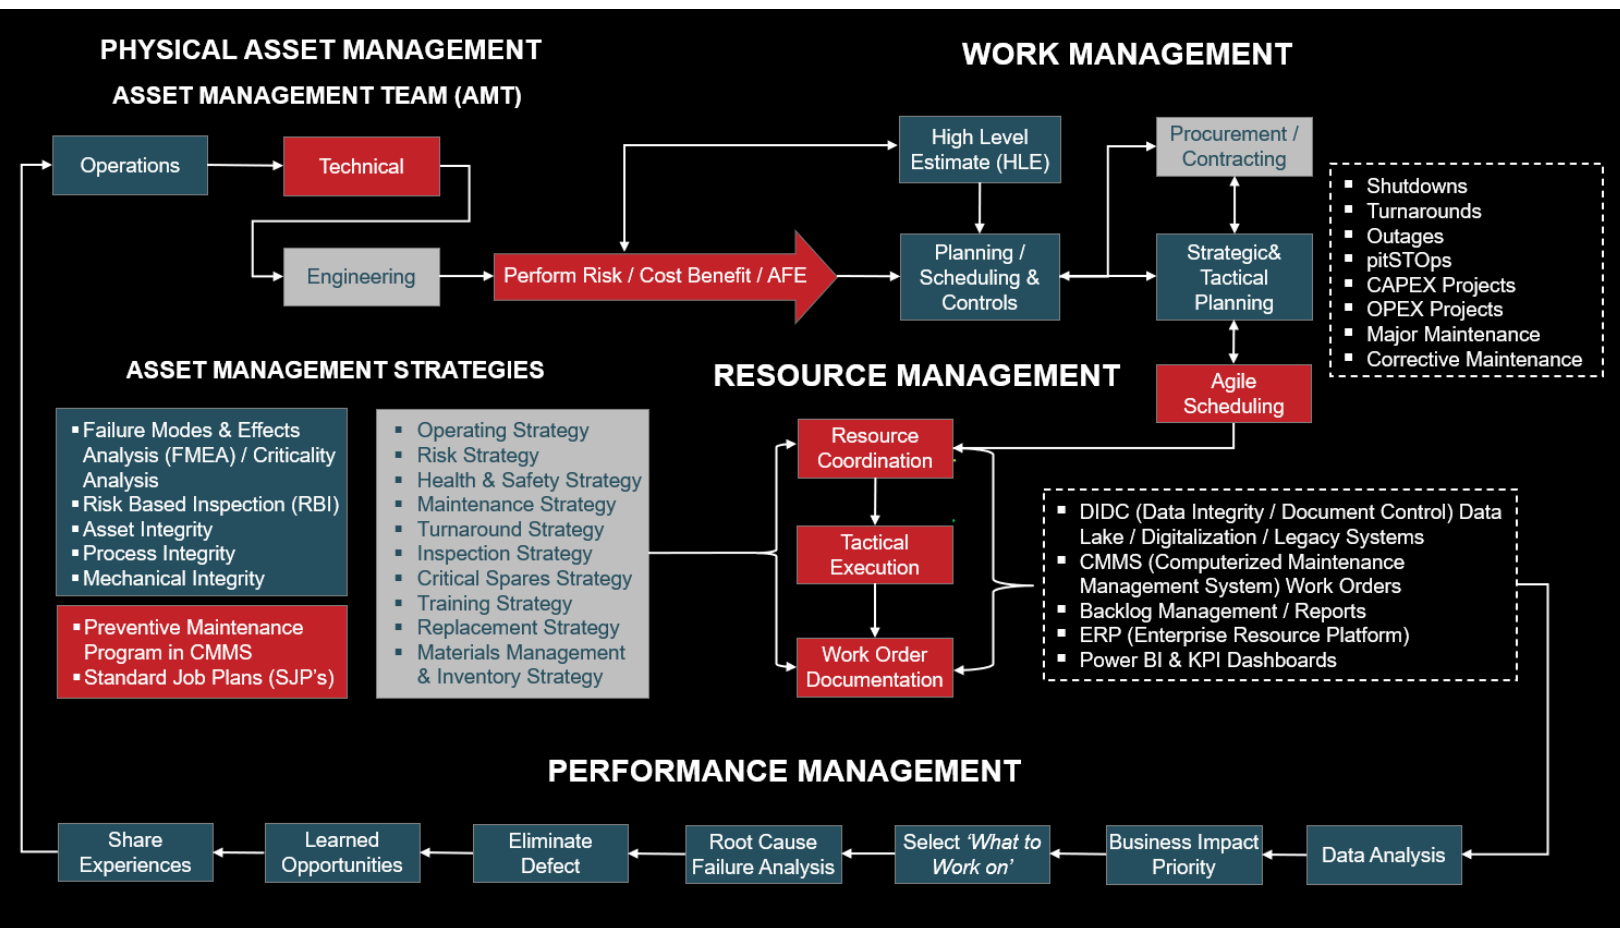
PHYSICAL ASSET MANAGEMENT

ASSET MANAGEMENT TEAM (AMT)

WORK MANAGEMENT

Operations

Technical

Engineering

Perform Risk / Cost Benefit / AFE

High Level Estimate (HLE)

Planning / Scheduling & Controls

Procurement / Contracting

Strategic& Tactical Planning

- Shutdowns
- Turnarounds
- Outages
- pitSTOps
- CAPEX Projects
- OPEX Projects
- Major Maintenance
- Corrective Maintenance

ASSET MANAGEMENT STRATEGIES

RESOURCE MANAGEMENT

Agile Scheduling

- Failure Modes & Effects Analysis (FMEA) / Criticality Analysis
- Risk Based Inspection (RBI)
- Asset Integrity
- Process Integrity
- Mechanical Integrity

- Preventive Maintenance Program in CMMS
- Standard Job Plans (SJP's)

- Operating Strategy
- Risk Strategy
- Health & Safety Strategy
- Maintenance Strategy
- Turnaround Strategy
- Inspection Strategy
- Critical Spares Strategy
- Training Strategy
- Replacement Strategy
- Materials Management & Inventory Strategy

Resource Coordination

Tactical Execution

Work Order Documentation

- DIDC (Data Integrity / Document Control) Data Lake / Digitalization / Legacy Systems
- CMMS (Computerized Maintenance Management System) Work Orders
- Backlog Management / Reports
- ERP (Enterprise Resource Platform)
- Power BI & KPI Dashboards

PERFORMANCE MANAGEMENT

Share Experiences

Learned Opportunities

Eliminate Defect

Root Cause Failure Analysis

Select 'What to Work on'

Business Impact Priority

Data Analysis